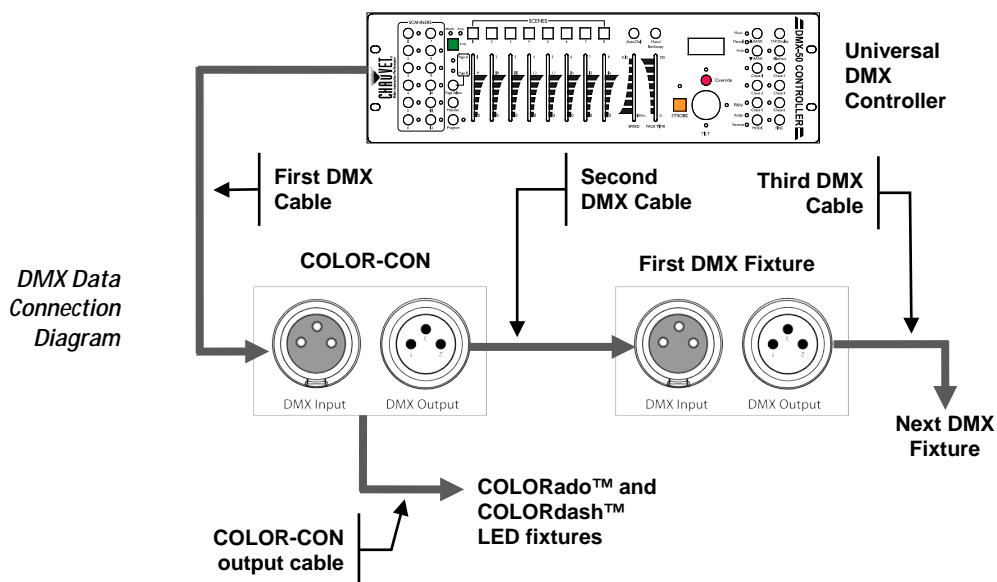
SCANNERS

SCENES

CHAUVET

Override

STROBE

SPEED

FADE TIME

TILT

PAN

DMX-50 CONTROLLER

Universal DMX Controller

First DMX Cable

Second DMX Cable

Third DMX Cable

DMX Data Connection Diagram

COLOR-CON

First DMX Fixture

DMX Input

DMX Output

DMX Input

DMX Output

Next DMX Fixture

COLORado™ and COLORdash™ LED fixtures

COLOR-CON output cable